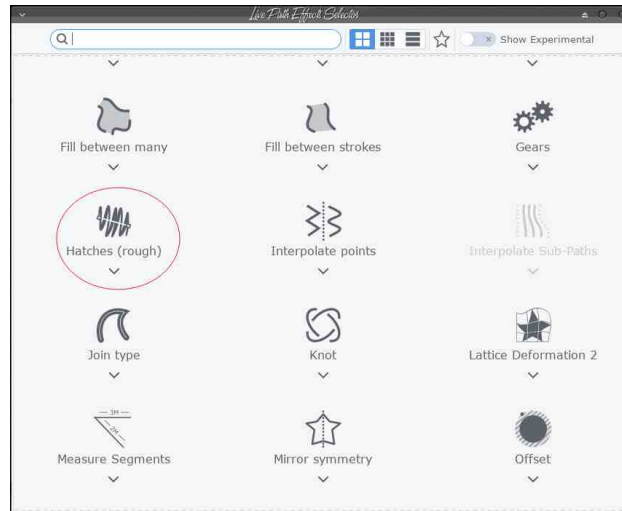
Live Path Effect Selector

Show Experimental

Fill between many

Fill between strokes

Gears

Hatches (rough)

Interpolate points

Interpolate Sub-Paths

Join type

Knot

Lattice Deformation 2

Measure Segments

Mirror symmetry

Offset